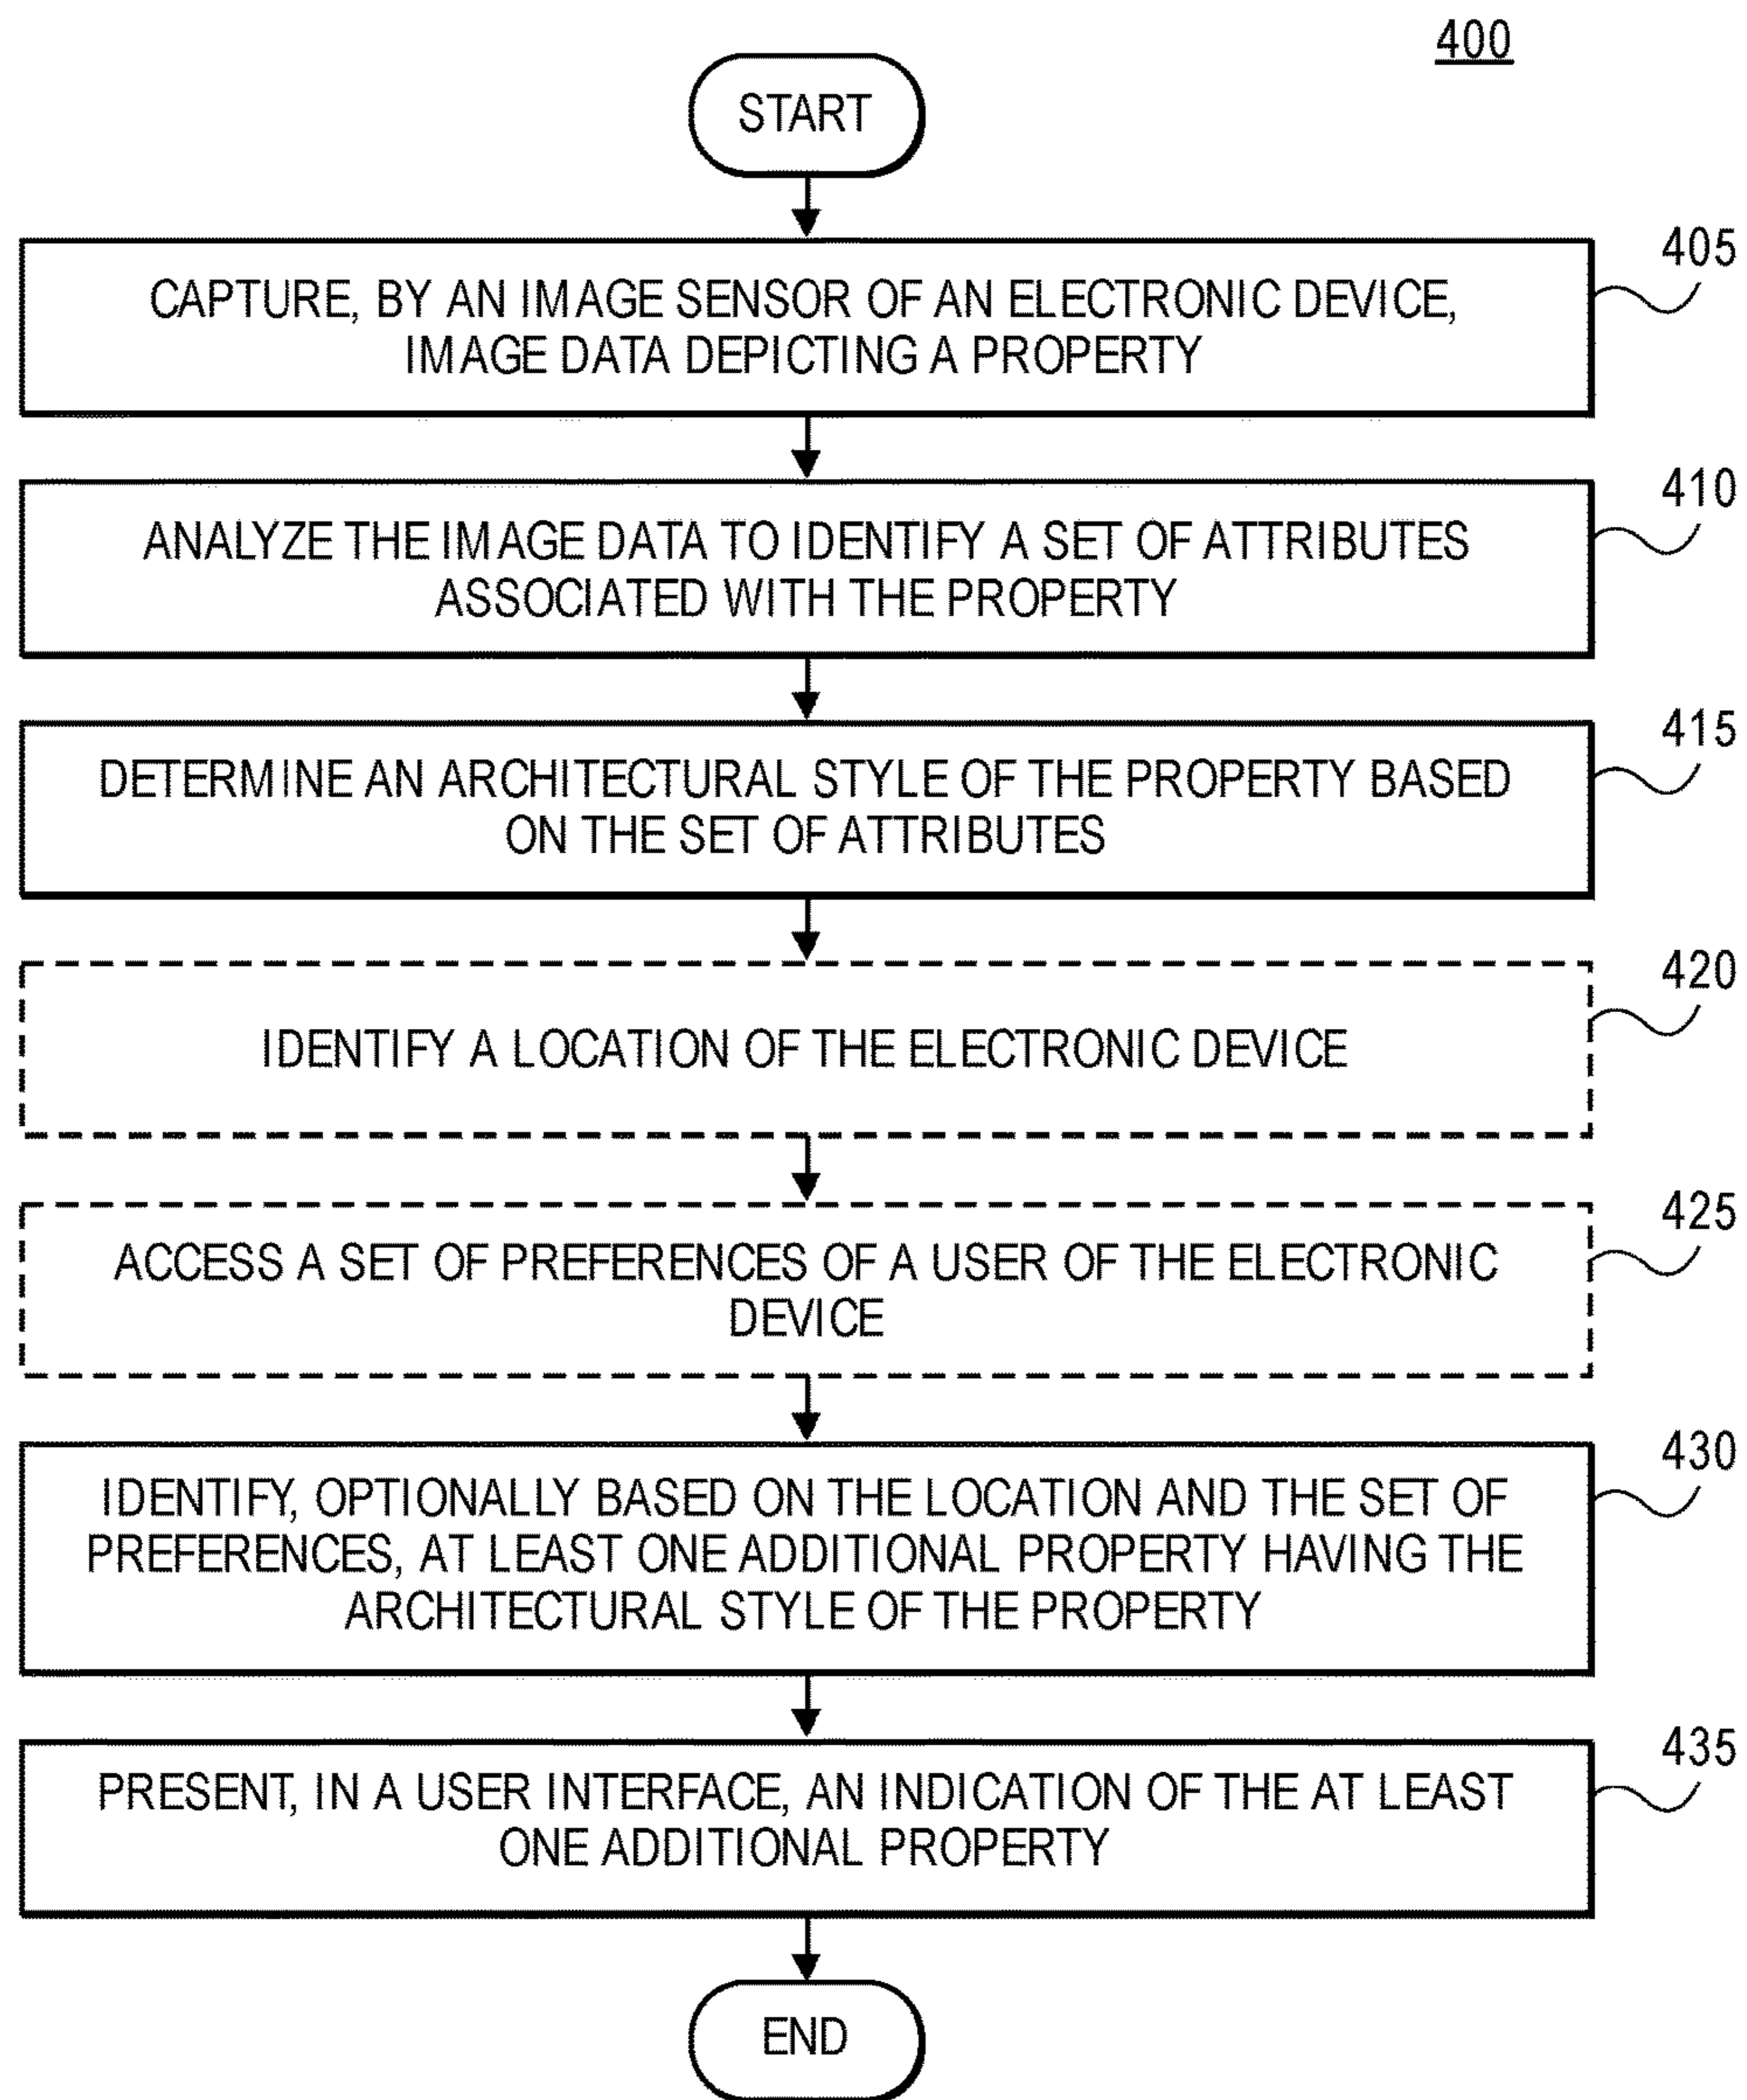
400

START

CAPTURE, BY AN IMAGE SENSOR OF AN ELECTRONIC DEVICE, IMAGE DATA DEPICTING A PROPERTY

405

ANALYZE THE IMAGE DATA TO IDENTIFY A SET OF ATTRIBUTES ASSOCIATED WITH THE PROPERTY

410

DETERMINE AN ARCHITECTURAL STYLE OF THE PROPERTY BASED ON THE SET OF ATTRIBUTES

415

IDENTIFY A LOCATION OF THE ELECTRONIC DEVICE

420

ACCESS A SET OF PREFERENCES OF A USER OF THE ELECTRONIC DEVICE

425

IDENTIFY, OPTIONALLY BASED ON THE LOCATION AND THE SET OF PREFERENCES, AT LEAST ONE ADDITIONAL PROPERTY HAVING THE ARCHITECTURAL STYLE OF THE PROPERTY

430

PRESENT, IN A USER INTERFACE, AN INDICATION OF THE AT LEAST ONE ADDITIONAL PROPERTY

435

END